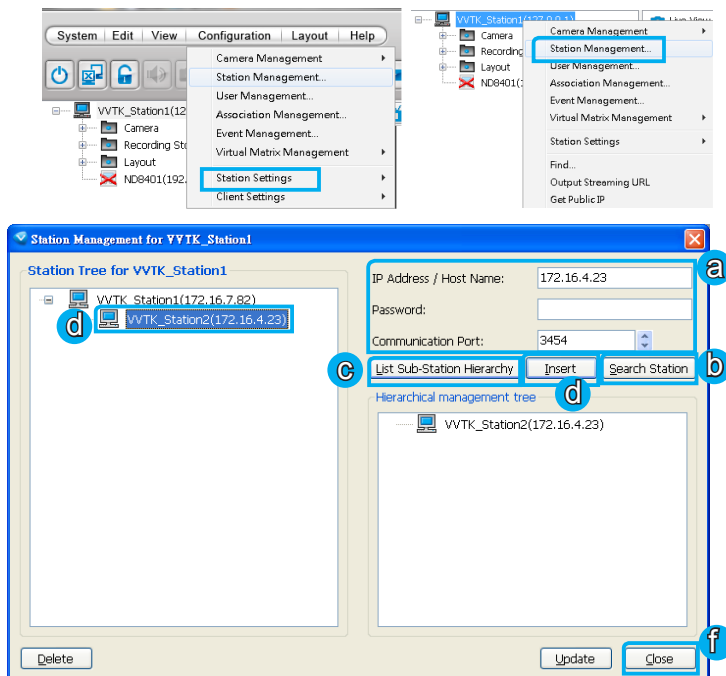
System | Edit | View | Configuration | Layout | Help

VVTK_Station1(12
Camera
Recording Sto
Layout
ND8401(192.

Camera Management
Station Management...
User Management...
Association Management...
Event Management...
Virtual Matrix Management
Station Settings
Client Settings

VVTK_Station1(127.0.0.1)
Camera
Recording
Layout
ND8401(1

Live View

Camera Management
Station Management...
User Management...
Association Management...
Event Management...
Virtual Matrix Management
Station Settings
Find...
Output Streaming URL
Get Public IP

Station Management for VVTK_Station1

Station Tree for VVTK_Station1
VVTK_Station1(172.16.7.82)
d
VVTK_Station2(172.16.4.23)

a
IP Address / Host Name: 172.16.4.23
Password:
Communication Port: 3454

c
List Sub-Station Hierarchy
Insert
d
Search Station
b

Hierarchical management tree
VVTK_Station2(172.16.4.23)

Delete
Update
f
Close